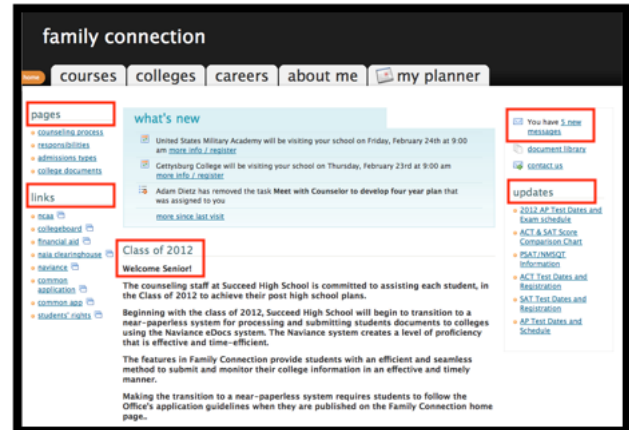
family connection

home courses colleges careers about me my planner

pages
- counseling process
- responsibilities
- admissions types
- college documents

links
- ncaa
- collegeboard
- financial aid
- naia clearinghouse
- naviance
- common application
- common app
- students' rights

what's new

United States Military Academy will be visiting your school on Friday, February 24th at 9:00 am more info / register

Gettysburg College will be visiting your school on Thursday, February 23rd at 9:00 am more info / register

Adam Dietz has removed the task **Meet with Counselor to develop four year plan** that was assigned to you

more since last visit

Class of 2012

**Welcome Senior!**

The counseling staff at Succeed High School is committed to assisting each student, in the Class of 2012 to achieve their post high school plans.

Beginning with the class of 2012, Succeed High School will begin to transition to a near-paperless system for processing and submitting students documents to colleges using the Naviance eDocs system. The Naviance system creates a level of proficiency that is effective and time-efficient.

The features in Family Connection provide students with an efficient and seamless method to submit and monitor their college information in an effective and timely manner.

Making the transition to a near-paperless system requires students to follow the Office's application guidelines when they are published on the Family Connection home page.

You have 5 new messages

document library

contact us

updates
- 2012 AP Test Dates and Exam schedule
- ACT & SAT Score Comparison Chart
- PSAT/NMSQT Information
- ACT Test Dates and Registration
- SAT Test Dates and Registration
- AP Test Dates and Schedule